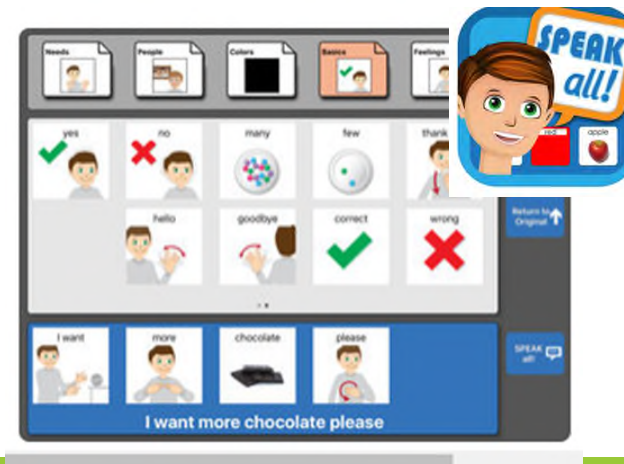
Needs
People
Colors
Basics
Feelings

SPEAK all!

red
apple

yes
no
many
few
thank

hello
goodbye
correct
wrong

Return to Original

I want
more
chocolate
please

SPEAK all!

I want more chocolate please